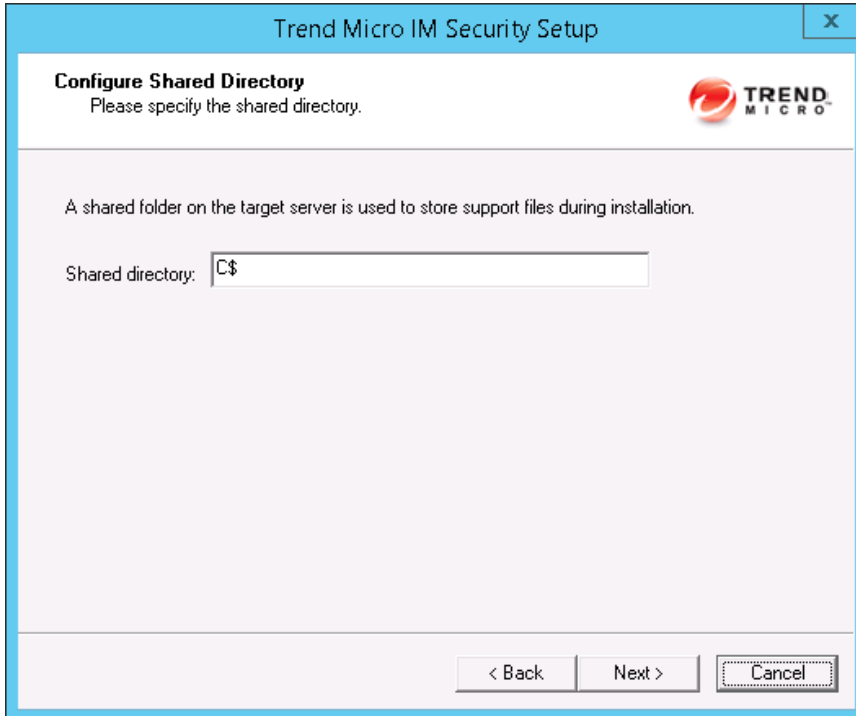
Trend Micro IM Security Setup

x

Configure Shared Directory
Please specify the shared directory.

TREND MICRO™

A shared folder on the target server is used to store support files during installation.

Shared directory: C$

< Back
Next >
Cancel